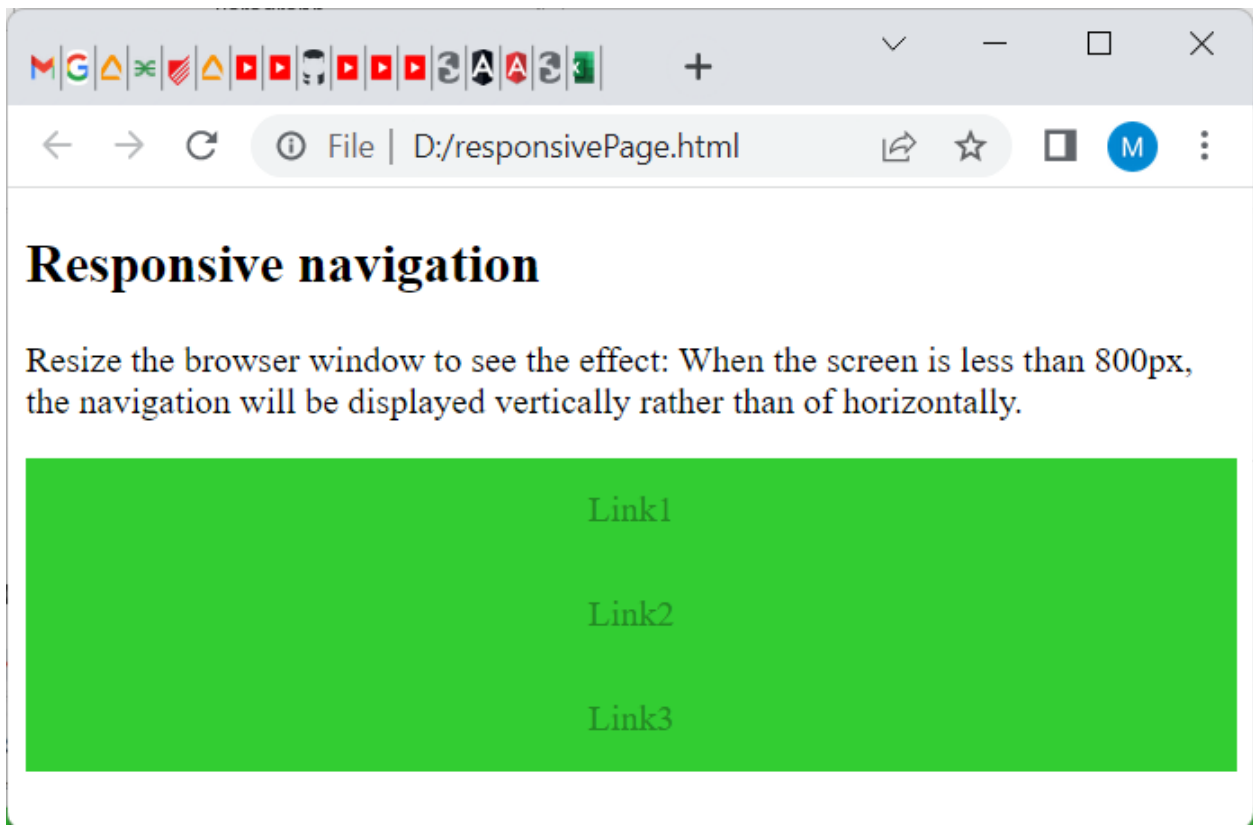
File | D:/responsivePage.html

M

Responsive navigation

Resize the browser window to see the effect: When the screen is less than 800px, the navigation will be displayed vertically rather than of horizontally.

Link1

Link2

Link3